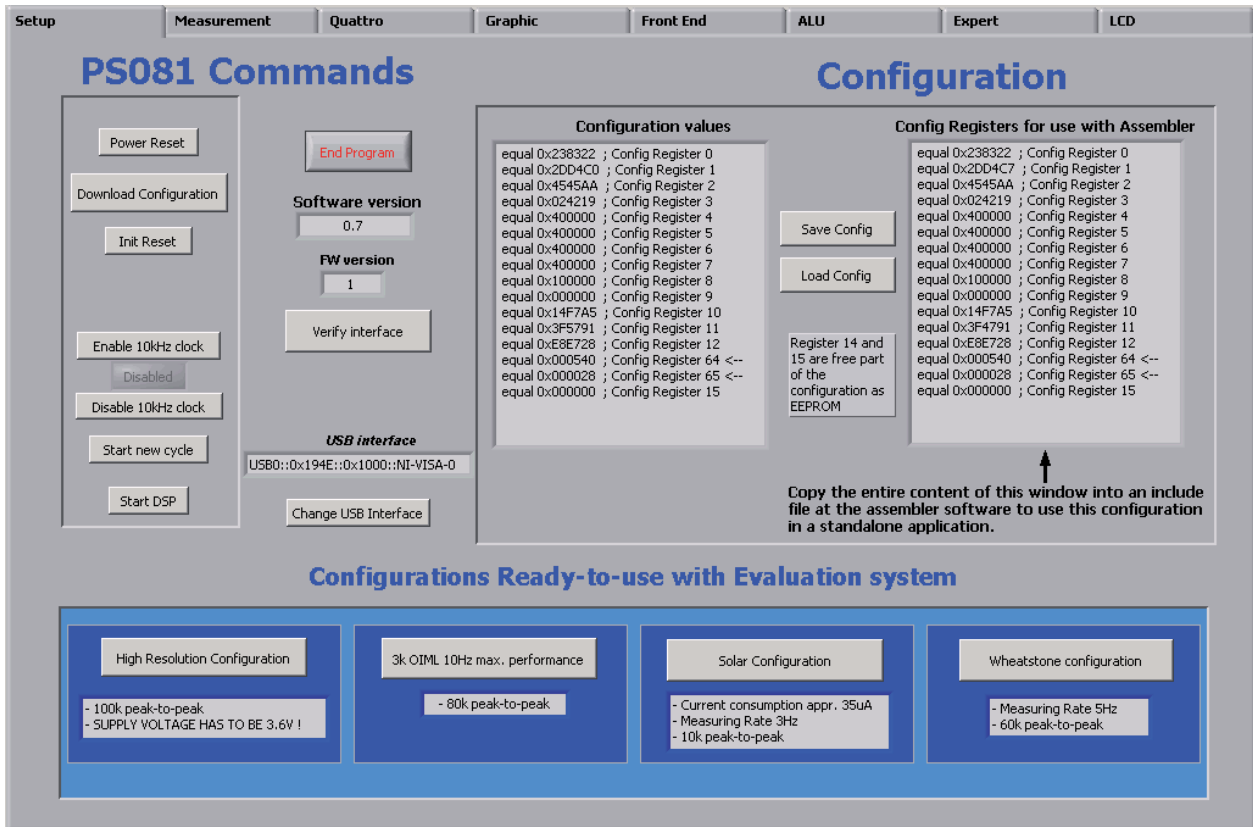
Setup | Measurement | Quattro | Graphic | Front End | ALU | Expert | LCD

PS081 Commands

Configuration

Power Reset

Download Configuration

Init Reset

Enable 10kHz clock

Disabled

Disable 10kHz clock

Start new cycle

Start DSP

End Program

Software version

0.7

FW version

1

Verify interface

USB interface

USB0::0x194E::0x1000::NI-VISA-0

Change USB Interface

Configuration values

equal 0x238322 ; Config Register 0
equal 0x2DD4C0 ; Config Register 1
equal 0x4545AA ; Config Register 2
equal 0x024219 ; Config Register 3
equal 0x400000 ; Config Register 4
equal 0x400000 ; Config Register 5
equal 0x400000 ; Config Register 6
equal 0x400000 ; Config Register 7
equal 0x100000 ; Config Register 8
equal 0x000000 ; Config Register 9
equal 0x14F7A5 ; Config Register 10
equal 0x3F5791 ; Config Register 11
equal 0xE8E728 ; Config Register 12
equal 0x000540 ; Config Register 64 <--
equal 0x000028 ; Config Register 65 <--
equal 0x000000 ; Config Register 15

Save Config

Load Config

Register 14 and 15 are free part of the configuration as EEPROM

Config Registers for use with Assembler

equal 0x238322 ; Config Register 0
equal 0x2DD4C7 ; Config Register 1
equal 0x4545AA ; Config Register 2
equal 0x024219 ; Config Register 3
equal 0x400000 ; Config Register 4
equal 0x400000 ; Config Register 5
equal 0x400000 ; Config Register 6
equal 0x400000 ; Config Register 7
equal 0x100000 ; Config Register 8
equal 0x000000 ; Config Register 9
equal 0x14F7A5 ; Config Register 10
equal 0x3F4791 ; Config Register 11
equal 0xE8E728 ; Config Register 12
equal 0x000540 ; Config Register 64 <--
equal 0x000028 ; Config Register 65 <--
equal 0x000000 ; Config Register 15

Copy the entire content of this window into an include file at the assembler software to use this configuration in a standalone application.

Configurations Ready-to-use with Evaluation system

High Resolution Configuration

- 100k peak-to-peak
- SUPPLY VOLTAGE HAS TO BE 3.6V !

3k OIML 10Hz max. performance

- 80k peak-to-peak

Solar Configuration

- Current consumption appr. 35uA
- Measuring Rate 3Hz
- 10k peak-to-peak

Wheatstone configuration

- Measuring Rate 5Hz
- 60k peak-to-peak